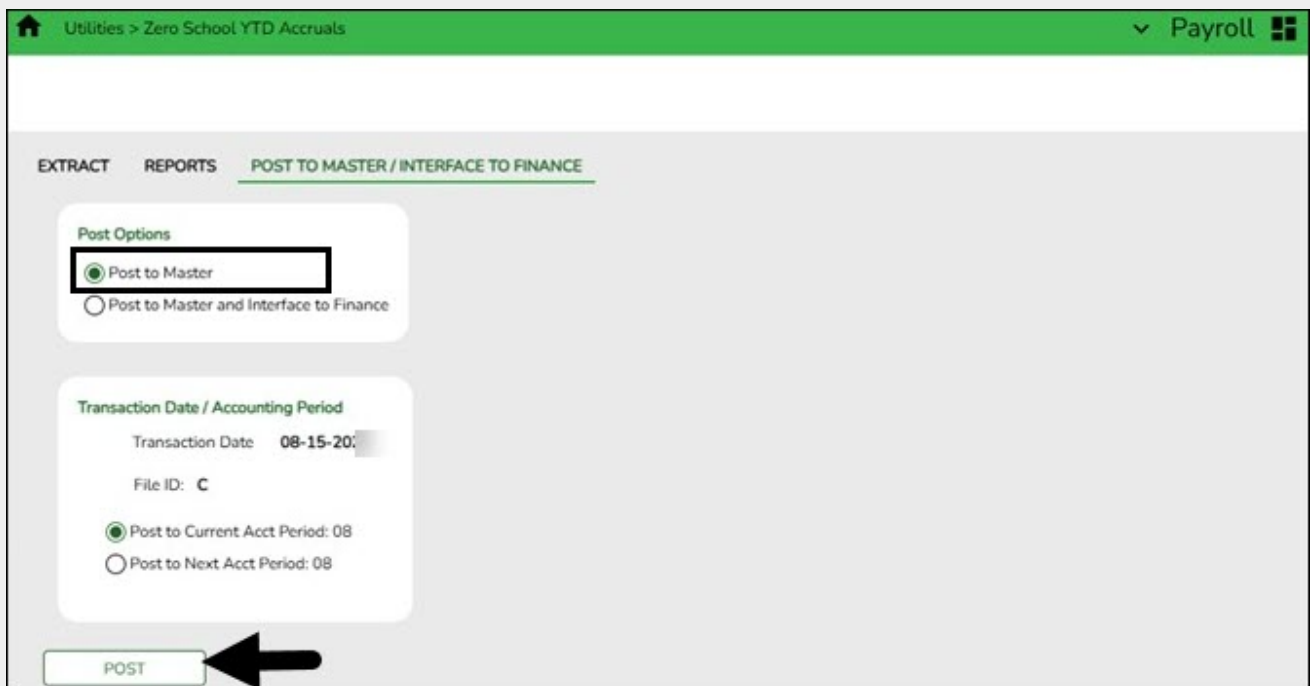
Utilities > Zero School YTD Accruals

Payroll

EXTRACT REPORTS POST TO MASTER / INTERFACE TO FINANCE

Post Options

Post to Master

Post to Master and Interface to Finance

Transaction Date / Accounting Period

Transaction Date 08-15-20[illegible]

File ID: C

Post to Current Acct Period: 08

Post to Next Acct Period: 08

POST